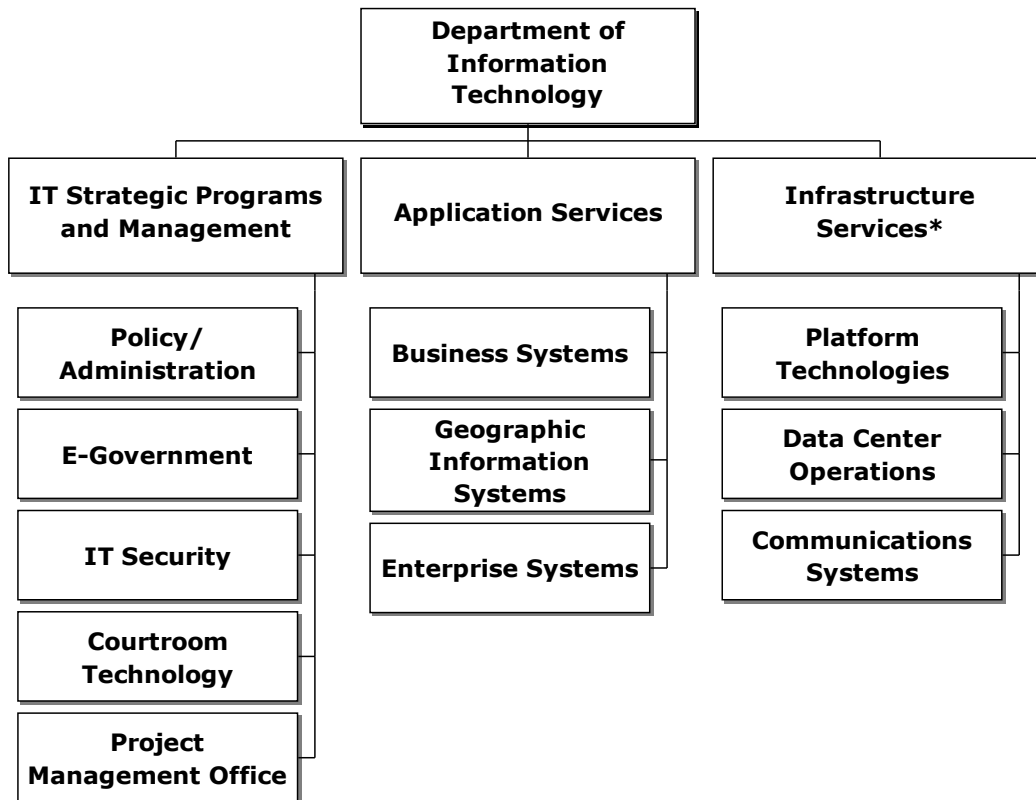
Department of Information Technology

IT Strategic Programs and Management

Policy/ Administration

E-Government

IT Security

Courtroom Technology

Project Management Office

Application Services

Business Systems

Geographic Information Systems

Enterprise Systems

Infrastructure Services*

Platform Technologies

Data Center Operations

Communications Systems